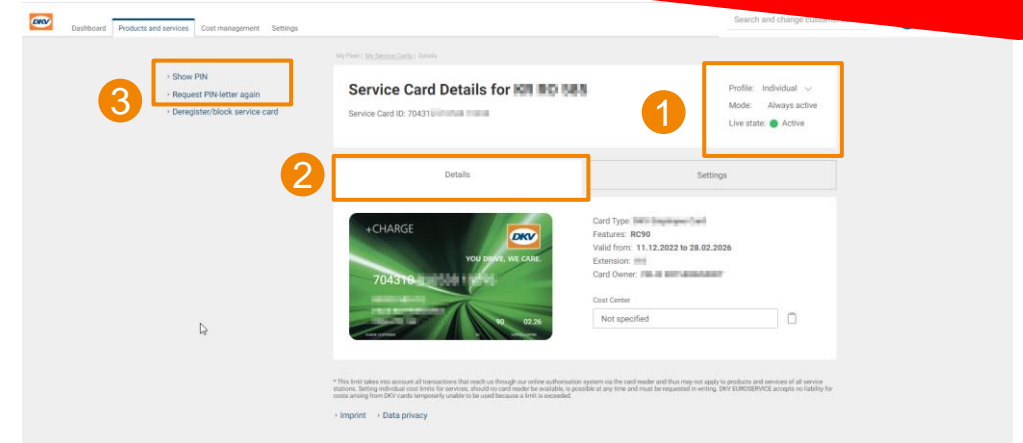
DKV

Dashboard Products and services Cost management Settings

Search and change customer

My Fleet | My Service Cards | Details

› Show PIN
› Request PIN-letter again
› Deregister/block service card

3

Service Card Details for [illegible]

Service Card ID: 70431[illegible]

1

Profile: Individual
Mode: Always active
Live state: Active

2

Details

Settings

+CHARGE
DKV
YOU DRIVE. WE CARE.
704310
90 02.26

Card Type: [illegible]
Features: RC90
Valid from: 11.12.2022 to 28.02.2026
Extension: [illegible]
Card Owner: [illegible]

Cost Center
Not specified

* This limit takes into account all transactions that reach us through our online authorisation system via the card reader and thus may not apply to products and services of all service stations. Setting individual cost limits for services, should no card reader be available, is possible at any time and must be requested in writing. DKV EUROSERVICE accepts no liability for costs arising from DKV cards temporarily unable to be used because a limit is exceeded.

› Imprint › Data privacy